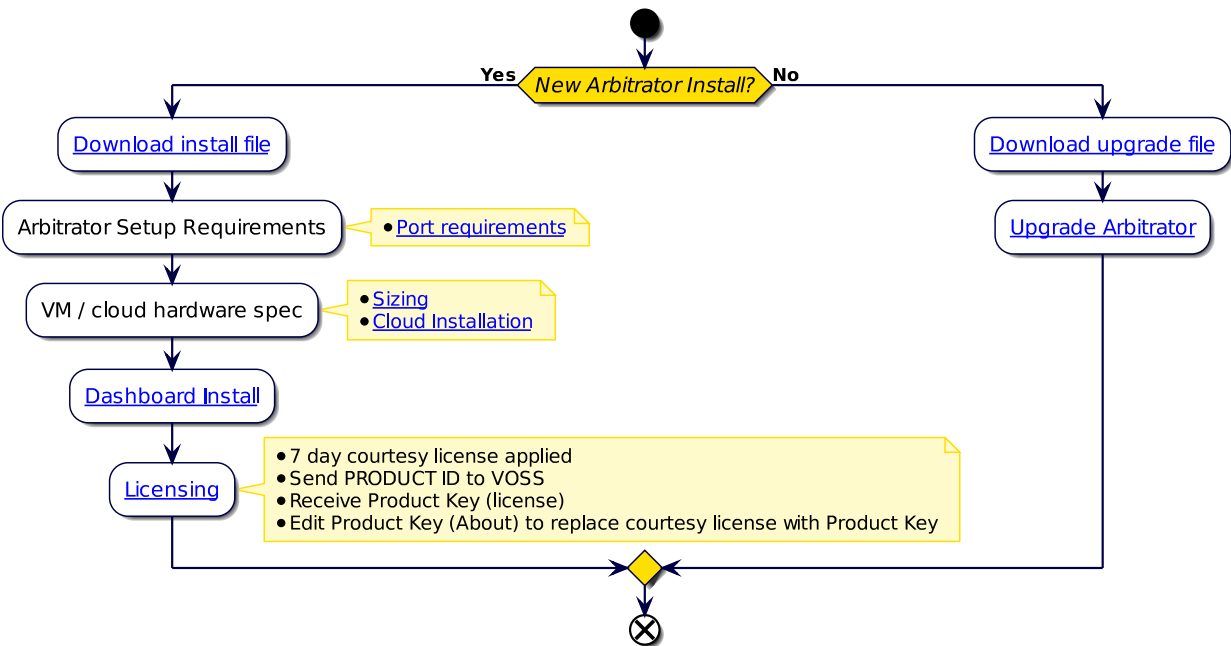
New Arbitrator Install?

Yes

No

Download install file

Arbitrator Setup Requirements

• Port requirements

VM / cloud hardware spec

• Sizing
• Cloud Installation

Dashboard Install

Licensing

• 7 day courtesy license applied
• Send PRODUCT ID to VOSS
• Receive Product Key (license)
• Edit Product Key (About) to replace courtesy license with Product Key

Download upgrade file

Upgrade Arbitrator